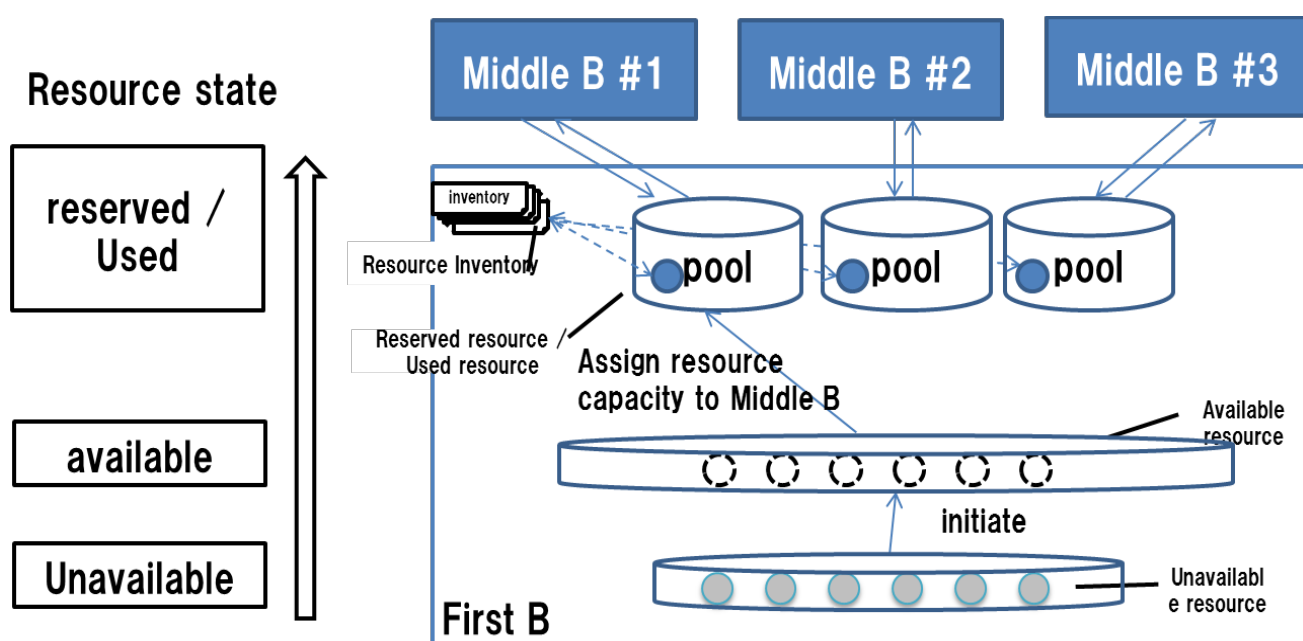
Resource state

reserved / Used

available

Unavailable

Middle B #1

Middle B #2

Middle B #3

inventory

Resource Inventory

pool

pool

pool

Reserved resource / Used resource

Assign resource capacity to Middle B

Available resource

initiate

Unavailabl e resource

First B